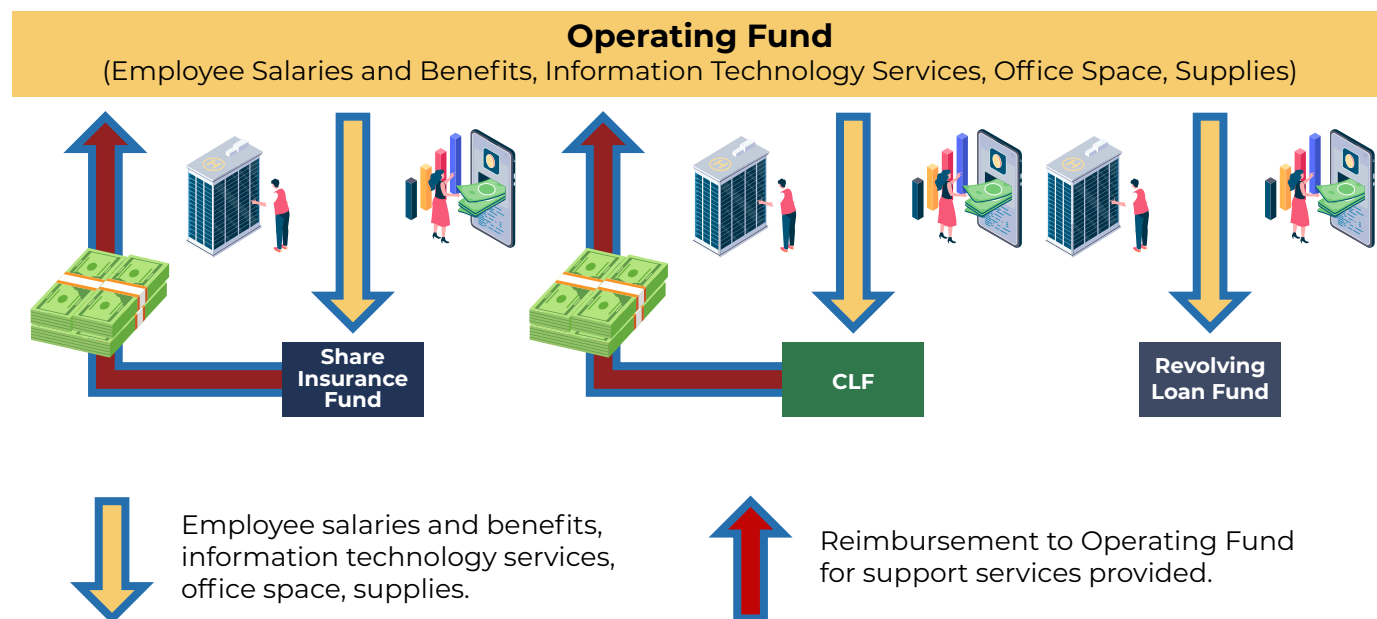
Operating Fund
(Employee Salaries and Benefits, Information Technology Services, Office Space, Supplies)

Share Insurance Fund

CLF

Revolving Loan Fund

Employee salaries and benefits, information technology services, office space, supplies.

Reimbursement to Operating Fund for support services provided.